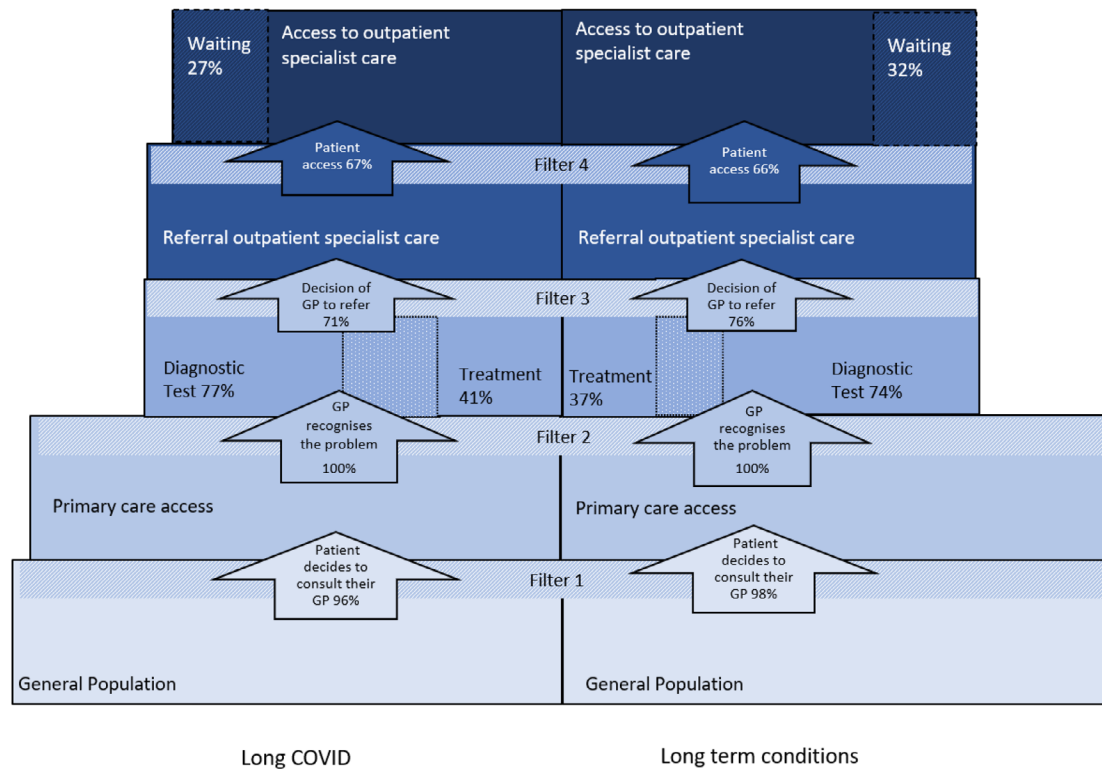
Waiting 27%

Access to outpatient specialist care

Access to outpatient specialist care

Waiting 32%

Patient access 67%

Filter 4

Patient access 66%

Referral outpatient specialist care

Referral outpatient specialist care

Decision of GP to refer 71%

Filter 3

Decision of GP to refer 76%

Diagnostic Test 77%

Treatment 41%

Treatment 37%

Diagnostic Test 74%

GP recognises the problem 100%

Filter 2

GP recognises the problem 100%

Primary care access

Primary care access

Patient decides to consult their GP 96%

Filter 1

Patient decides to consult their GP 98%

General Population

General Population

Long COVID

Long term conditions